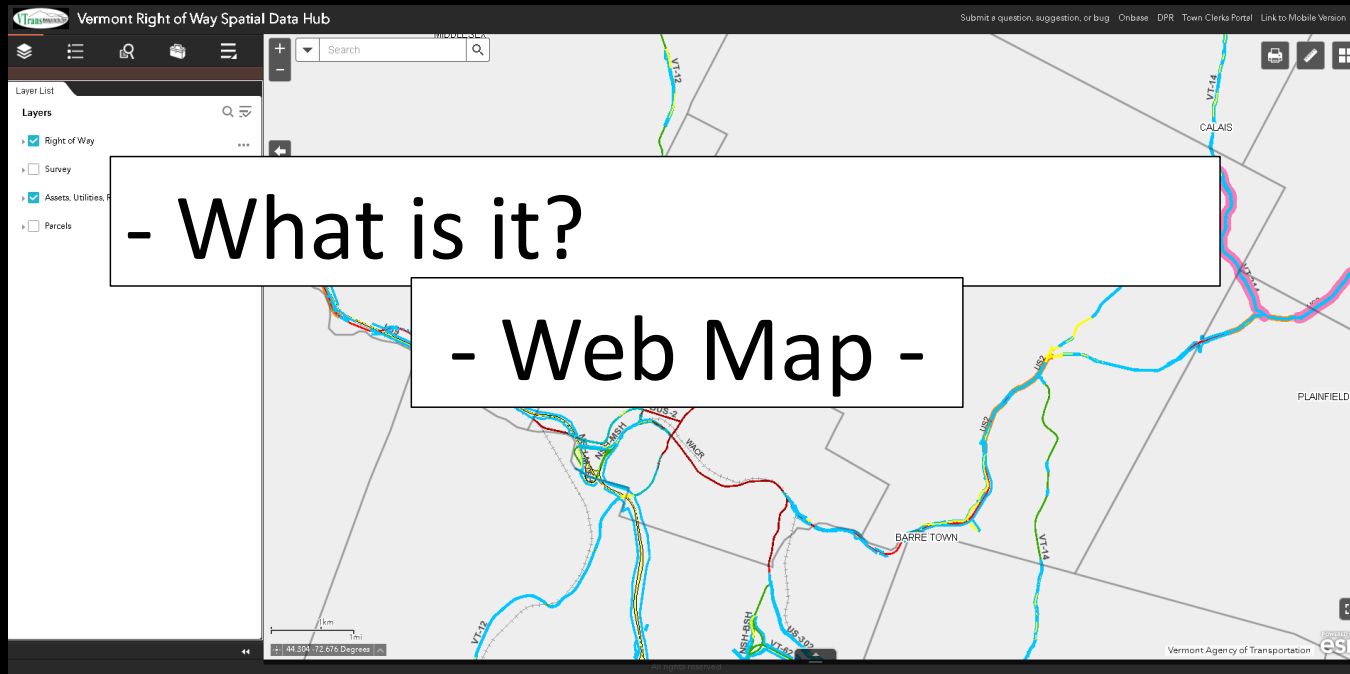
VTrans

Vermont Right of Way Spatial Data Hub

Submit a question, suggestion, or bug Onbase DPR Town Clerks Portal Link to Mobile Version

Layer List

Layers

Right of Way

Survey

Assets, Utilities, R

Parcels

Search

MIDDLESEX

VT-12

VT-14

CALAIS

- What is it?

- Web Map -

PLAINFIELD

US2

BUS-2

WACR

BARRE TOWN

VT-14

VT-12

NSH-BSH

US-302

VT-62

1km

1mi

44.304 -72.676 Degrees

Vermont Agency of Transportation

esri

All rights reserved